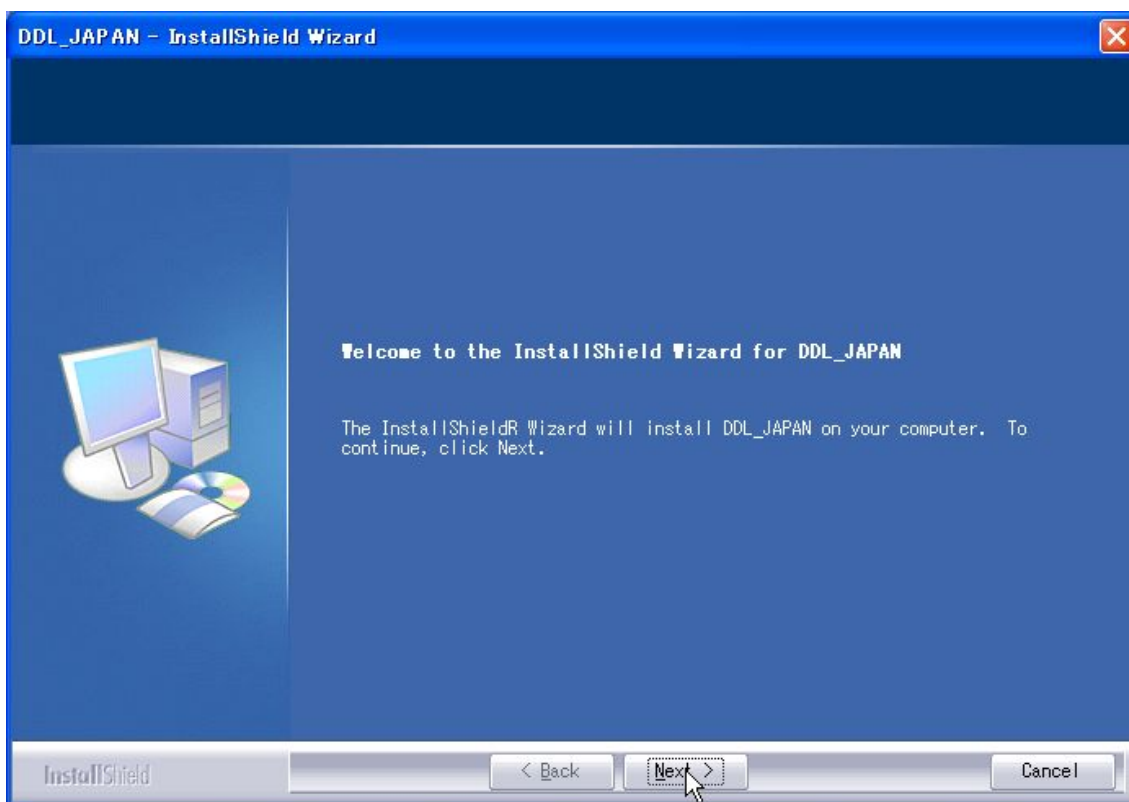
DDL_JAPAN - InstallShield Wizard

Welcome to the InstallShield Wizard for DDL_JAPAN

The InstallShieldR Wizard will install DDL_JAPAN on your computer. To continue, click Next.

InstallShield

< Back

Next >

Cancel